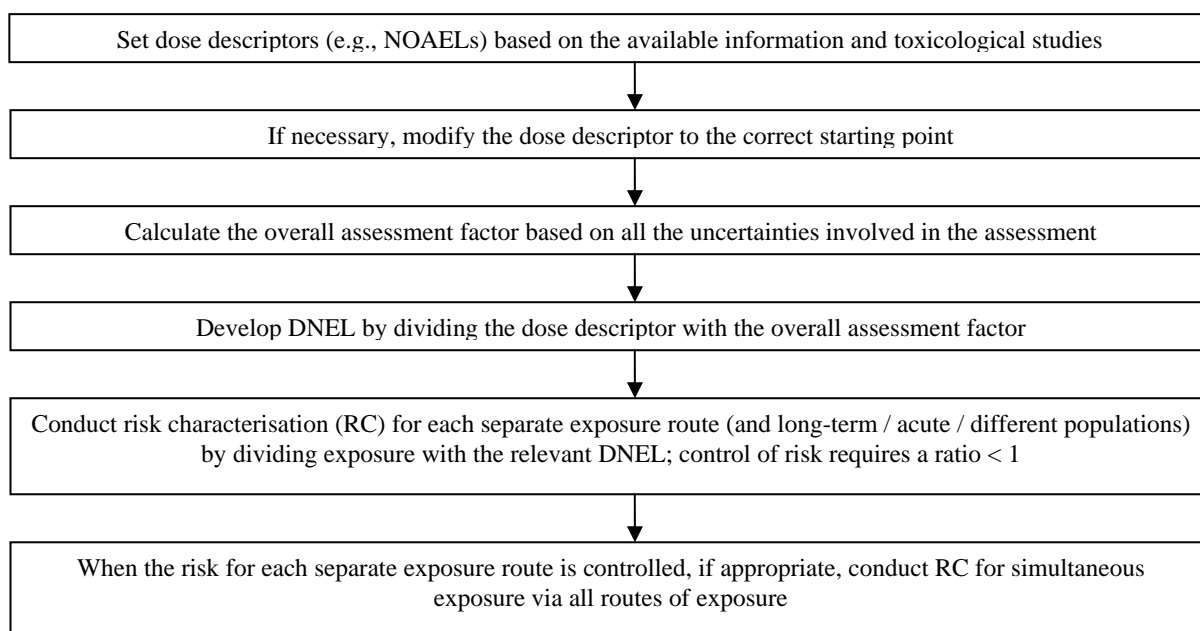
Set dose descriptors (e.g., NOAELs) based on the available information and toxicological studies

If necessary, modify the dose descriptor to the correct starting point

Calculate the overall assessment factor based on all the uncertainties involved in the assessment

Develop DNEL by dividing the dose descriptor with the overall assessment factor

Conduct risk characterisation (RC) for each separate exposure route (and long-term / acute / different populations) by dividing exposure with the relevant DNEL; control of risk requires a ratio < 1

When the risk for each separate exposure route is controlled, if appropriate, conduct RC for simultaneous exposure via all routes of exposure